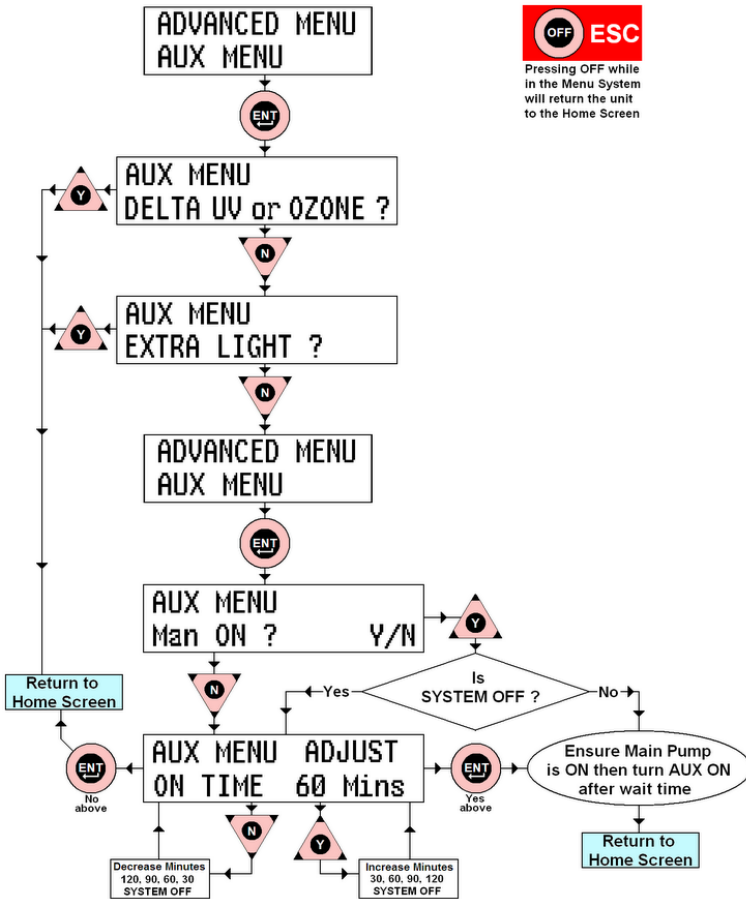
ADVANCED MENU
AUX MENU

OFF ESC

Pressing OFF while in the Menu System will return the unit to the Home Screen

ENT

Y

AUX MENU
DELTA UV or OZONE ?

N

Y

AUX MENU
EXTRA LIGHT ?

N

ADVANCED MENU
AUX MENU

ENT

AUX MENU
Man ON ? Y/N

Y

Is SYSTEM OFF ?

Yes

No

Return to Home Screen

N

ENT

No above

AUX MENU ADJUST
ON TIME 60 Mins

ENT

Yes above

Ensure Main Pump is ON then turn AUX ON after wait time

N

Y

Decrease Minutes
120, 90, 60, 30
SYSTEM OFF

Increase Minutes
30, 60, 90, 120
SYSTEM OFF

Return to Home Screen